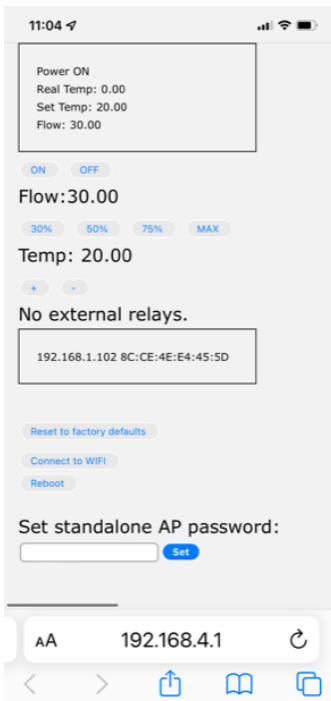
11:04

Power ON
Real Temp: 0.00
Set Temp: 20.00
Flow: 30.00

ON OFF

Flow:30.00

30% 50% 75% MAX

Temp: 20.00

+ -

No external relays.

192.168.1.102 8C:CE:4E:E4:45:5D

Reset to factory defaults

Connect to WIFI

Reboot

Set standalone AP password:

Set

AA 192.168.4.1